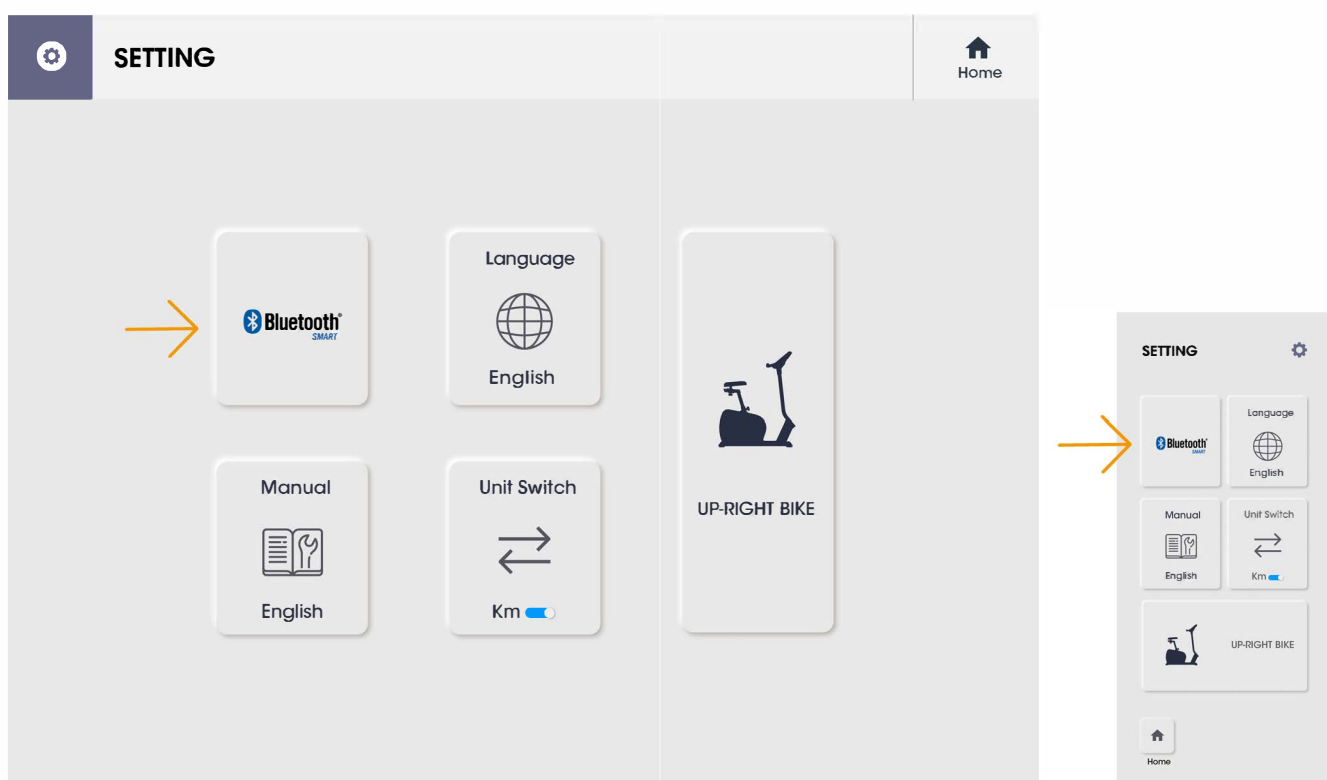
SETTING

Home

Bluetooth® SMART

Language

English

Manual

English

Unit Switch

Km

UP-RIGHT BIKE

SETTING

Bluetooth® SMART

Language

English

Manual

English

Unit Switch

Km

UP-RIGHT BIKE

Home